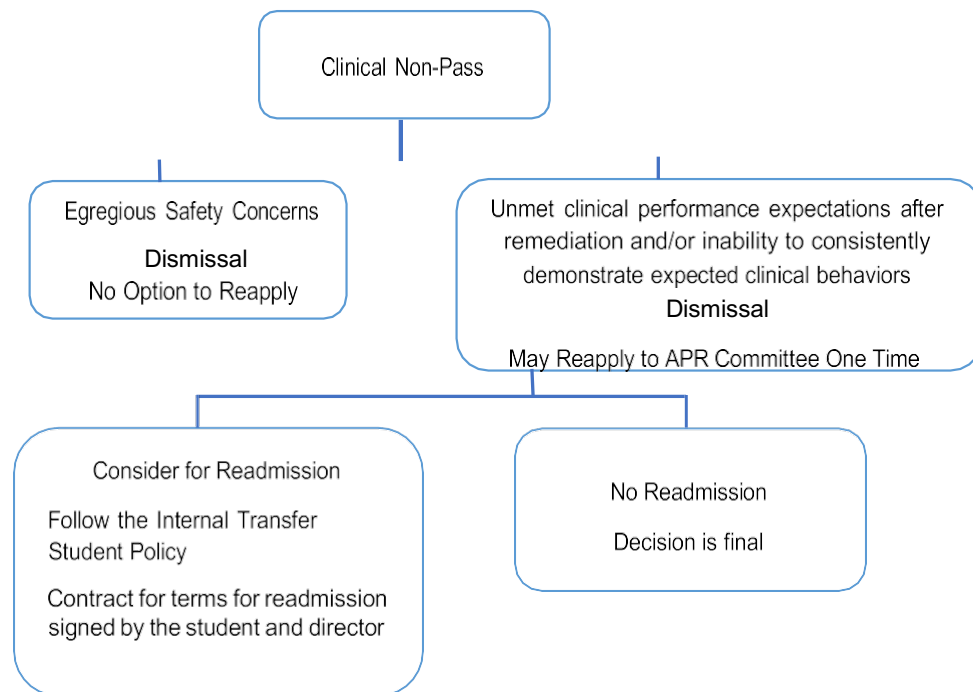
Clinical Non-Pass

Egregious Safety Concerns

Dismissal

No Option to Reapply

Unmet clinical performance expectations after remediation and/or inability to consistently demonstrate expected clinical behaviors

Dismissal

May Reapply to APR Committee One Time

Consider for Readmission

Follow the Internal Transfer Student Policy

Contract for terms for readmission signed by the student and director

No Readmission

Decision is final